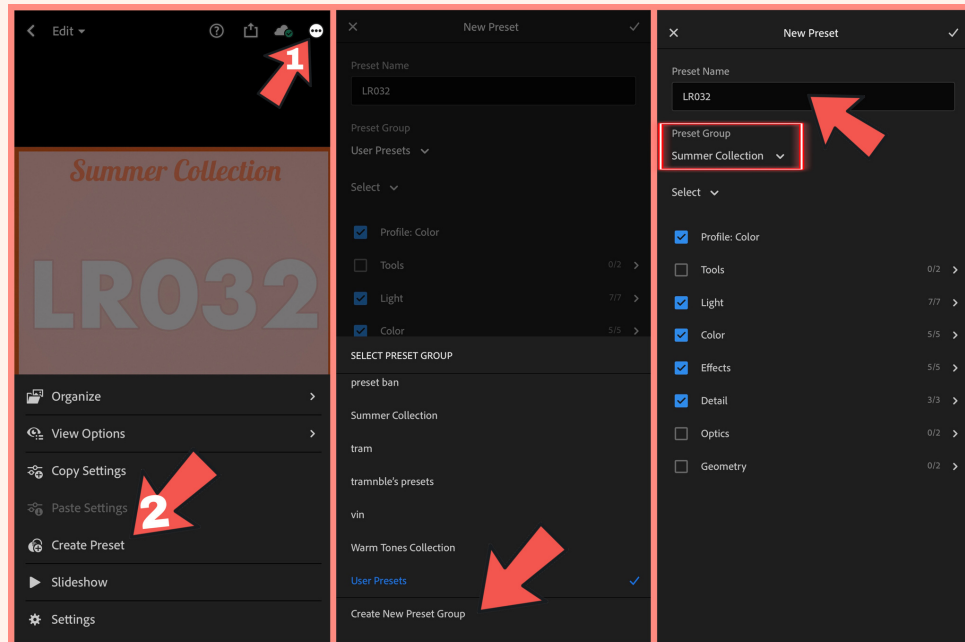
Edit

1

Summer Collection

LR032

Organize

View Options

Copy Settings

Paste Settings

2

Create Preset

Slideshow

Settings

New Preset

Preset Name

LR032

Preset Group

User Presets

Select

Profile: Color

Tools 0/2

Light 7/7

Color 5/5

SELECT PRESET GROUP

preset ban

Summer Collection

tram

tramnble's presets

vin

Warm Tones Collection

User Presets

Create New Preset Group

New Preset

Preset Name

LR032

Preset Group

Summer Collection

Select

Profile: Color

Tools 0/2

Light 7/7

Color 5/5

Effects 5/5

Detail 3/3

Optics 0/2

Geometry 0/2